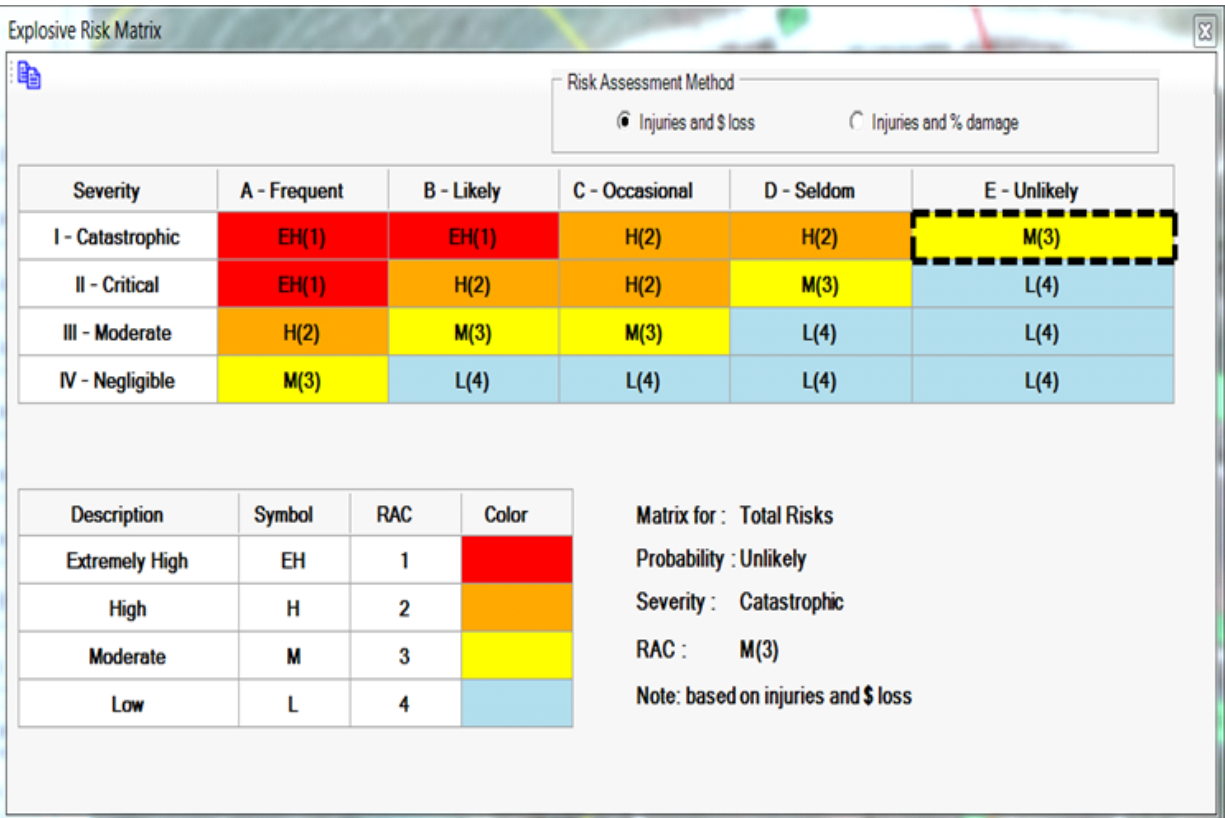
Explosive Risk Matrix

Risk Assessment Method
Injuries and $ loss
Injuries and % damage

| Severity | A - Frequent | B - Likely | C - Occasional | D - Seldom | E - Unlikely |
|---|---|---|---|---|---|
| I - Catastrophic | EH(1) | EH(1) | H(2) | H(2) | M(3) |
| II - Critical | EH(1) | H(2) | H(2) | M(3) | L(4) |
| III - Moderate | H(2) | M(3) | M(3) | L(4) | L(4) |
| IV - Negligible | M(3) | L(4) | L(4) | L(4) | L(4) |

| Description | Symbol | RAC | Color |
|---|---|---|---|
| Extremely High | EH | 1 | |
| High | H | 2 | |
| Moderate | M | 3 | |
| Low | L | 4 | |

Matrix for : Total Risks
Probability : Unlikely
Severity : Catastrophic
RAC : M(3)
Note: based on injuries and $ loss